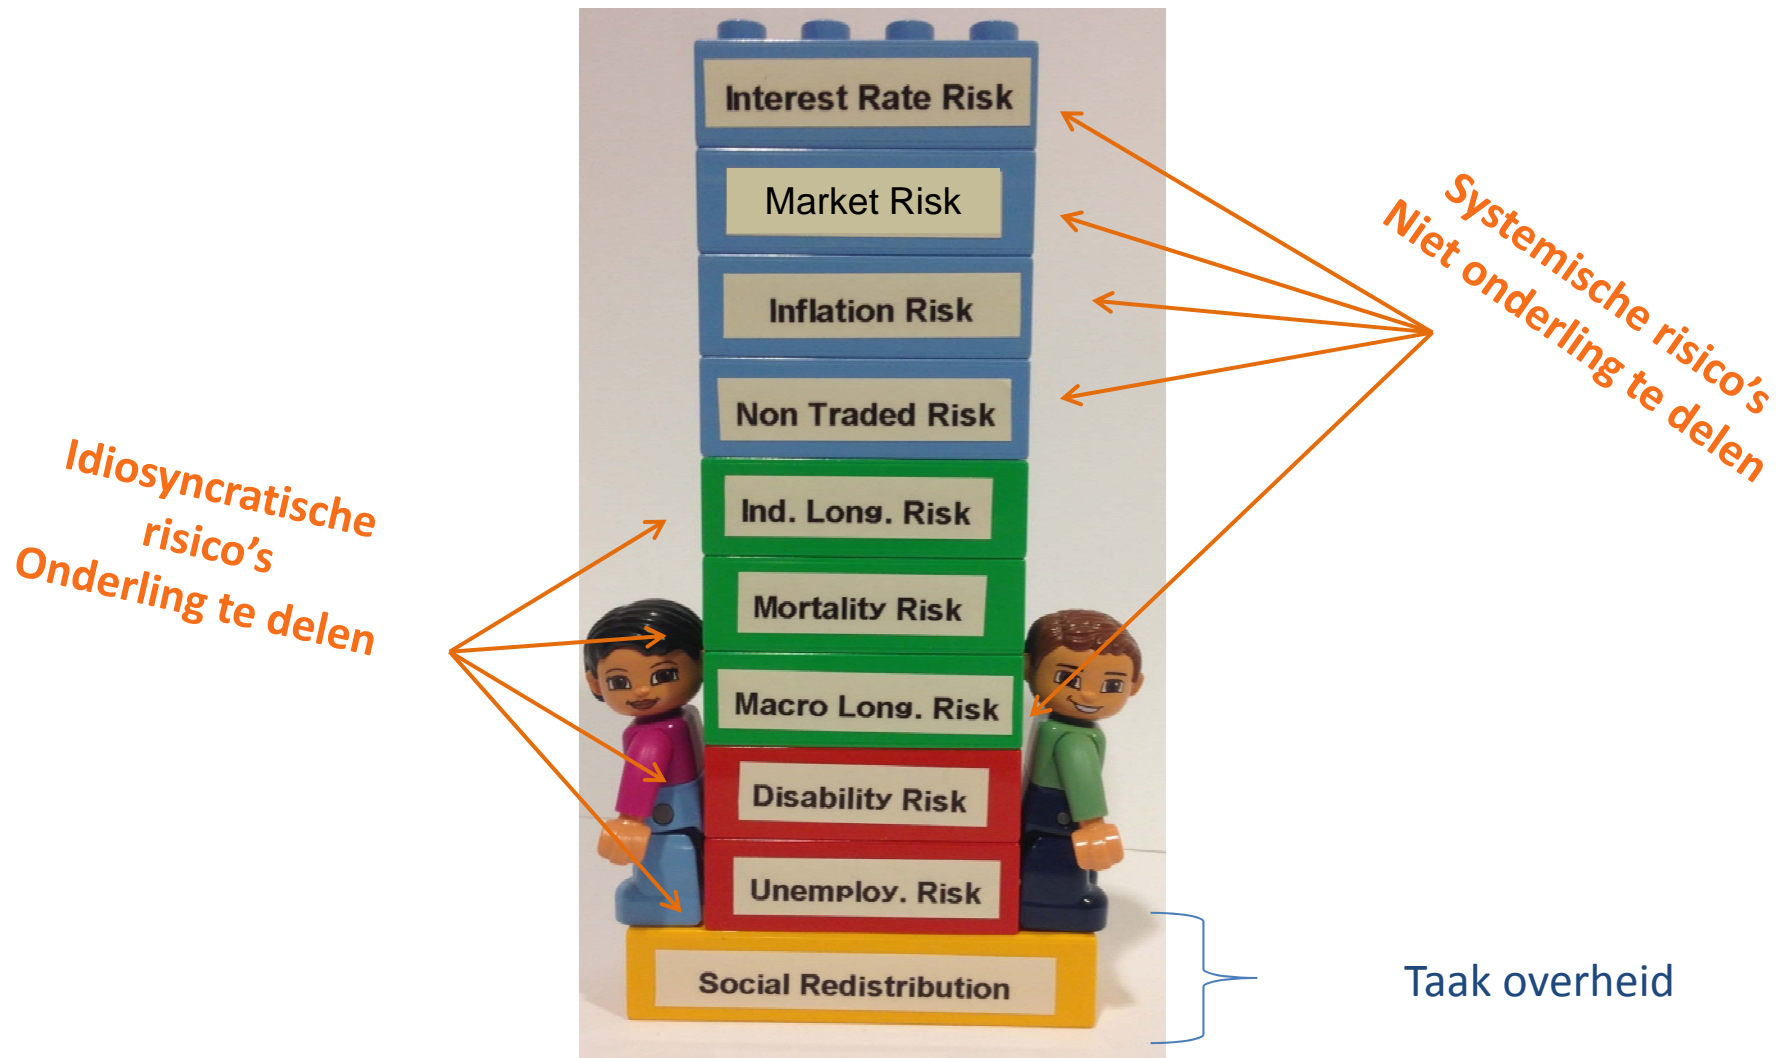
Interest Rate Risk

Market Risk

Inflation Risk

Non Traded Risk

Ind. Long. Risk

Mortality Risk

Macro Long. Risk

Disability Risk

Unemploy. Risk

Social Redistribution

Systemische risico's
Niet onderling te delen

Idiosyncratische risico's
Onderling te delen

Taak overheid